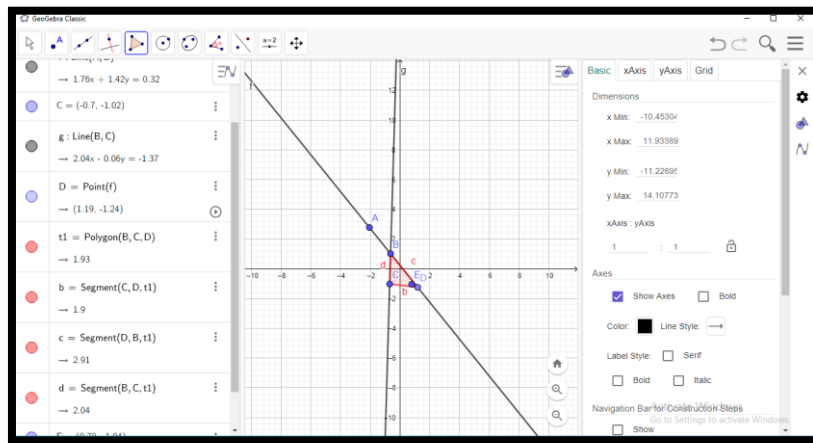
GeoGebra Classic

a=2

→ 1.76x + 1.42y = 0.32

C = (-0.7, -1.02)

g : Line(B, C)

→ 2.04x - 0.06y = -1.37

D = Point(f)

→ (1.19, -1.24)

t1 = Polygon(B, C, D)

→ 1.93

b = Segment(C, D, t1)

→ 1.9

c = Segment(D, B, t1)

→ 2.91

d = Segment(B, C, t1)

→ 2.04

g

f

A

B

C

D

E

c

d

b

12

10

8

6

4

2

-2

-4

-6

-8

-10

-10

-8

-6

-4

-2

2

4

6

8

10

Basic | xAxis | yAxis | Grid

Dimensions

x Min: -10.45304

x Max: 11.93389

y Min: -11.22695

y Max: 14.10773

xAxis : yAxis

1 : 1

Axes

Show Axes

Bold

Color:

Line Style:

Label Style:

Serif

Bold

Italic

Navigation Bar for Construction Steps

Show

Activate Windows
Go to Settings to activate Windows.